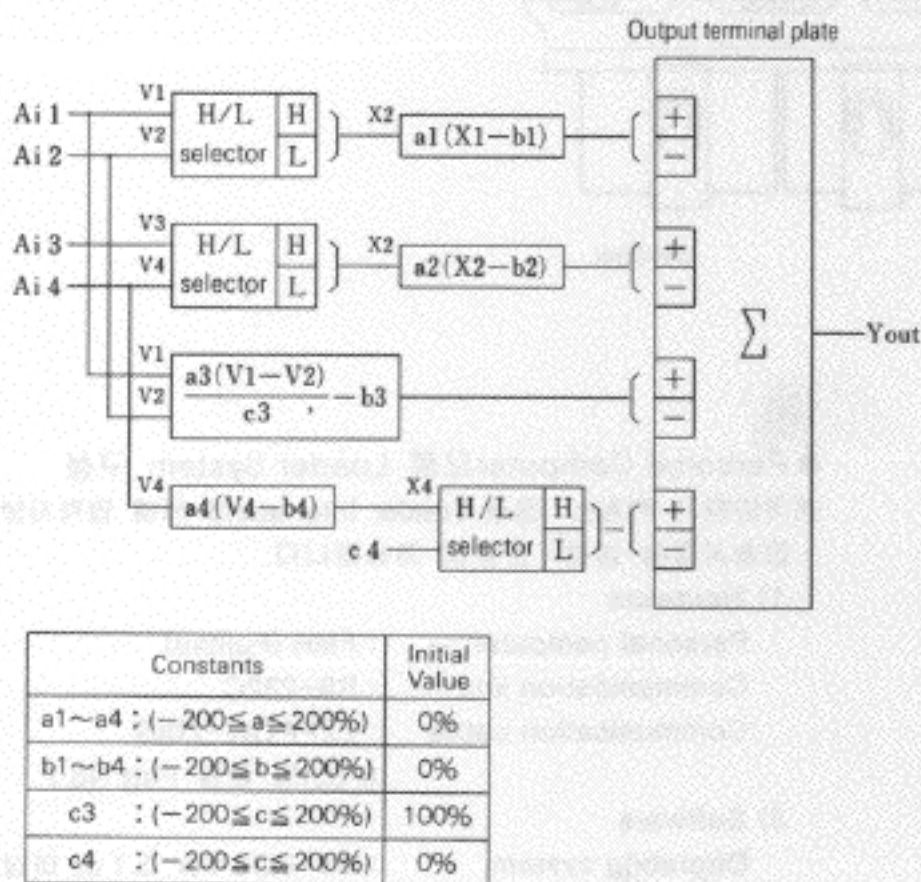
Output terminal plate

Ai 1
Ai 2
V1
V2
H/L selector
H
L
X2
a1(X1−b1)
+
−

Ai 3
Ai 4
V3
V4
H/L selector
H
L
X2
a2(X2−b2)
+
−

$\sum$
Yout

V1
V2
$\frac{a3(V1-V2)}{c3}$, −b3
+
−

V4
a4(V4−b4)
X4
H/L selector
H
L
c 4
+
−

| Constants | Initial Value |
|---|---|
| a1∼a4 : (−200≦a≦200%) | 0% |
| b1∼b4 : (−200≦b≦200%) | 0% |
| c3 : (−200≦c≦200%) | 100% |
| c4 : (−200≦c≦200%) | 0% |